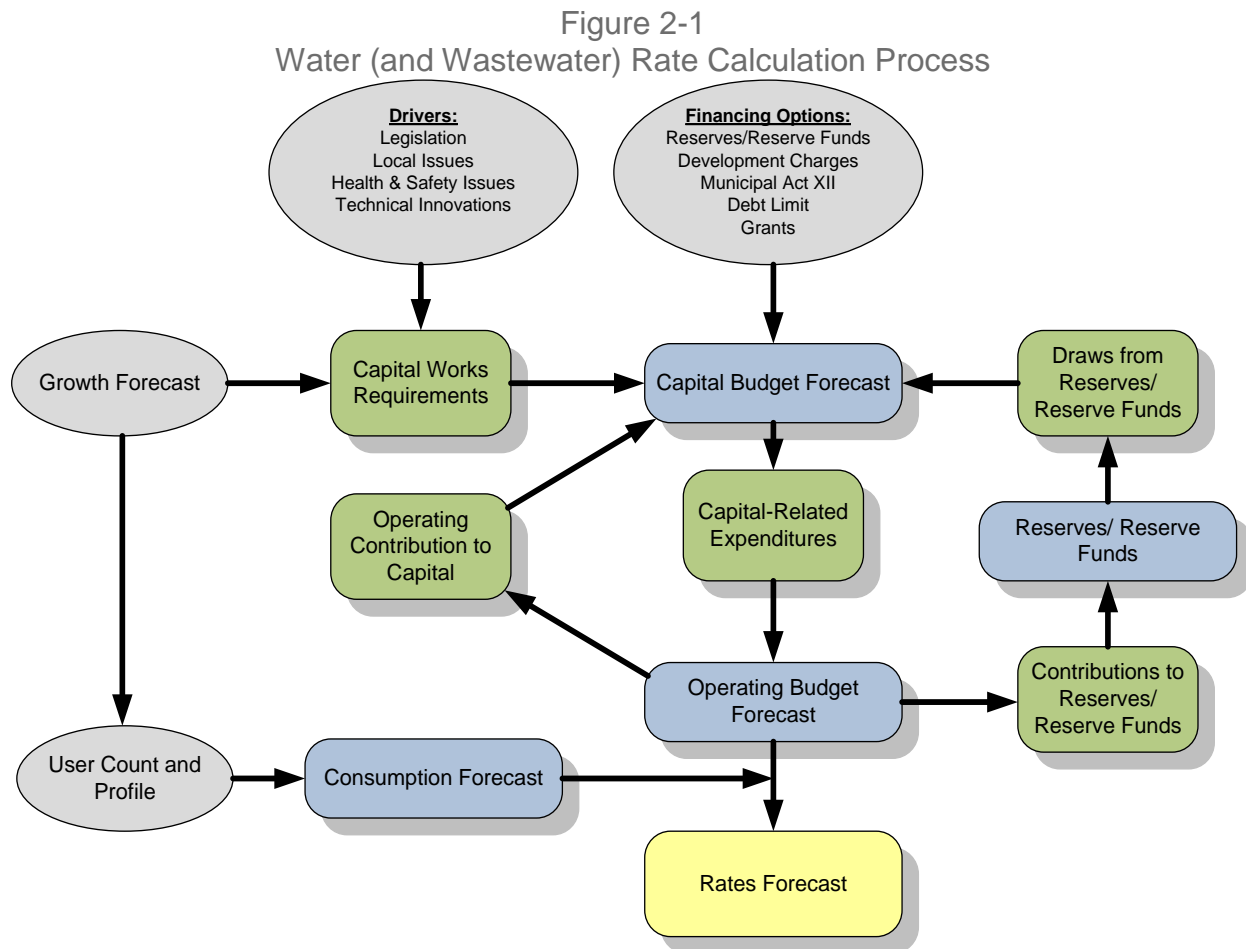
Figure 2-1
Water (and Wastewater) Rate Calculation Process

Drivers:
Legislation
Local Issues
Health & Safety Issues
Technical Innovations

Financing Options:
Reserves/Reserve Funds
Development Charges
Municipal Act XII
Debt Limit
Grants

Growth Forecast

Capital Works Requirements

Capital Budget Forecast

Draws from Reserves/ Reserve Funds

Operating Contribution to Capital

Capital-Related Expenditures

Reserves/ Reserve Funds

Operating Budget Forecast

Contributions to Reserves/ Reserve Funds

User Count and Profile

Consumption Forecast

Rates Forecast